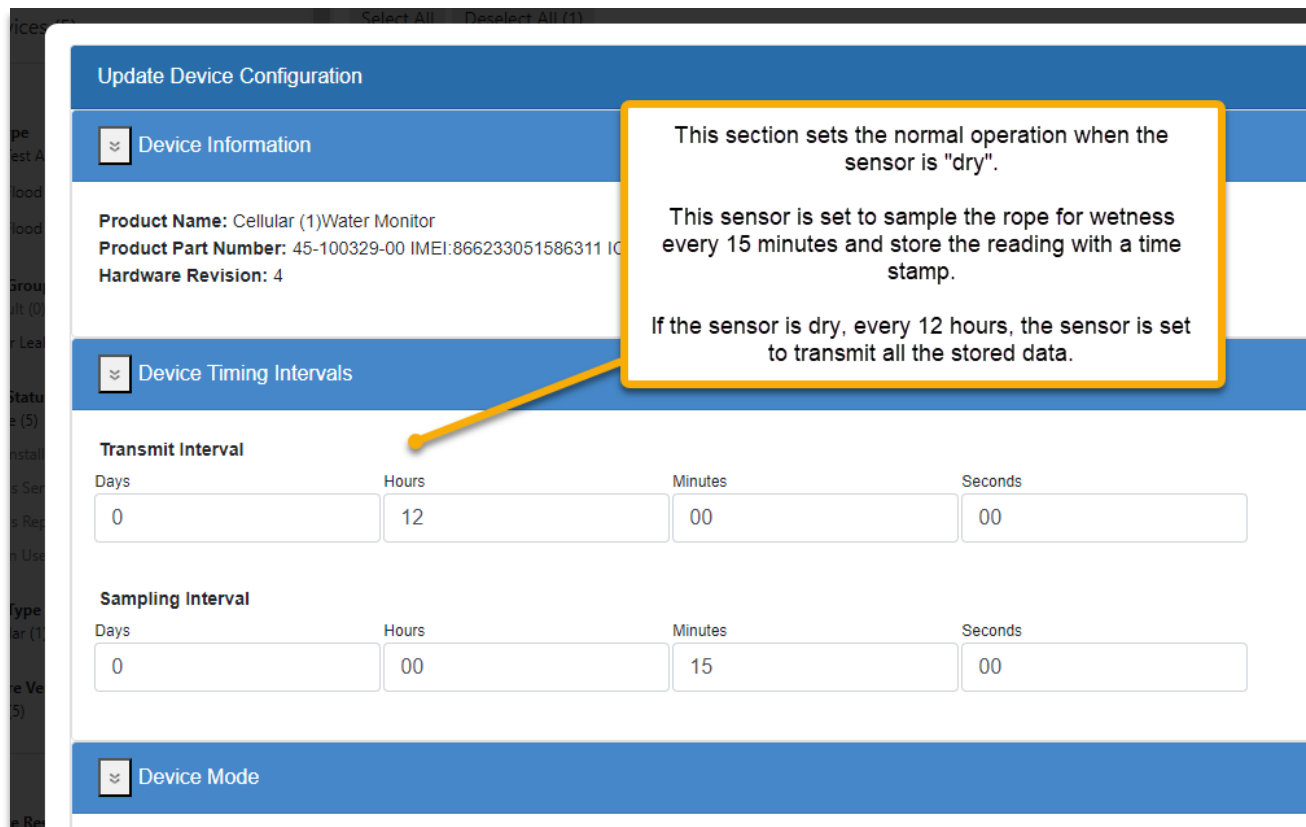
Update Device Configuration

Device Information

Product Name: Cellular (1)Water Monitor
Product Part Number: 45-100329-00 IMEI:866233051586311 IC
Hardware Revision: 4

This section sets the normal operation when the sensor is "dry".

This sensor is set to sample the rope for wetness every 15 minutes and store the reading with a time stamp.

If the sensor is dry, every 12 hours, the sensor is set to transmit all the stored data.

Device Timing Intervals

Transmit Interval

| Days | Hours | Minutes | Seconds |
|---|---|---|---|
| 0 | 12 | 00 | 00 |

Sampling Interval

| Days | Hours | Minutes | Seconds |
|---|---|---|---|
| 0 | 00 | 15 | 00 |

Device Mode